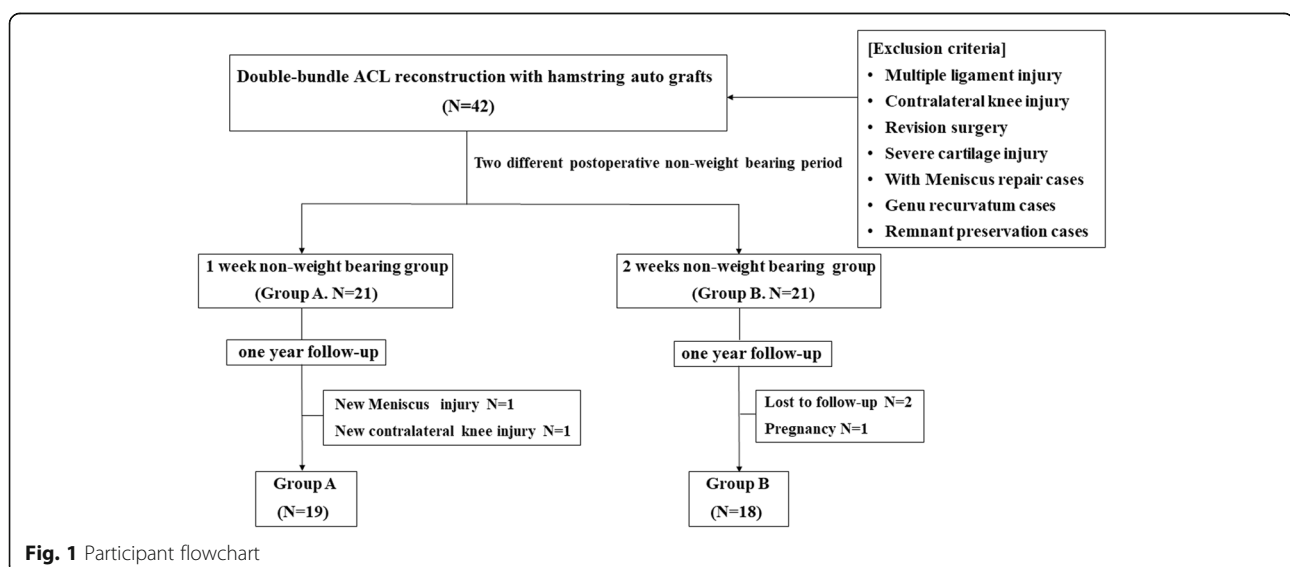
Double-bundle ACL reconstruction with hamstring auto grafts

(N=42)

[Exclusion criteria]
• Multiple ligament injury
• Contralateral knee injury
• Revision surgery
• Severe cartilage injury
• With Meniscus repair cases
• Genu recurvatum cases
• Remnant preservation cases

Two different postoperative non-weight bearing period

1 week non-weight bearing group
(Group A. N=21)

2 weeks non-weight bearing group
(Group B. N=21)

one year follow-up

one year follow-up

New Meniscus injury N=1
New contralateral knee injury N=1

Lost to follow-up N=2
Pregnancy N=1

Group A
(N=19)

Group B
(N=18)

Fig. 1 Participant flowchart